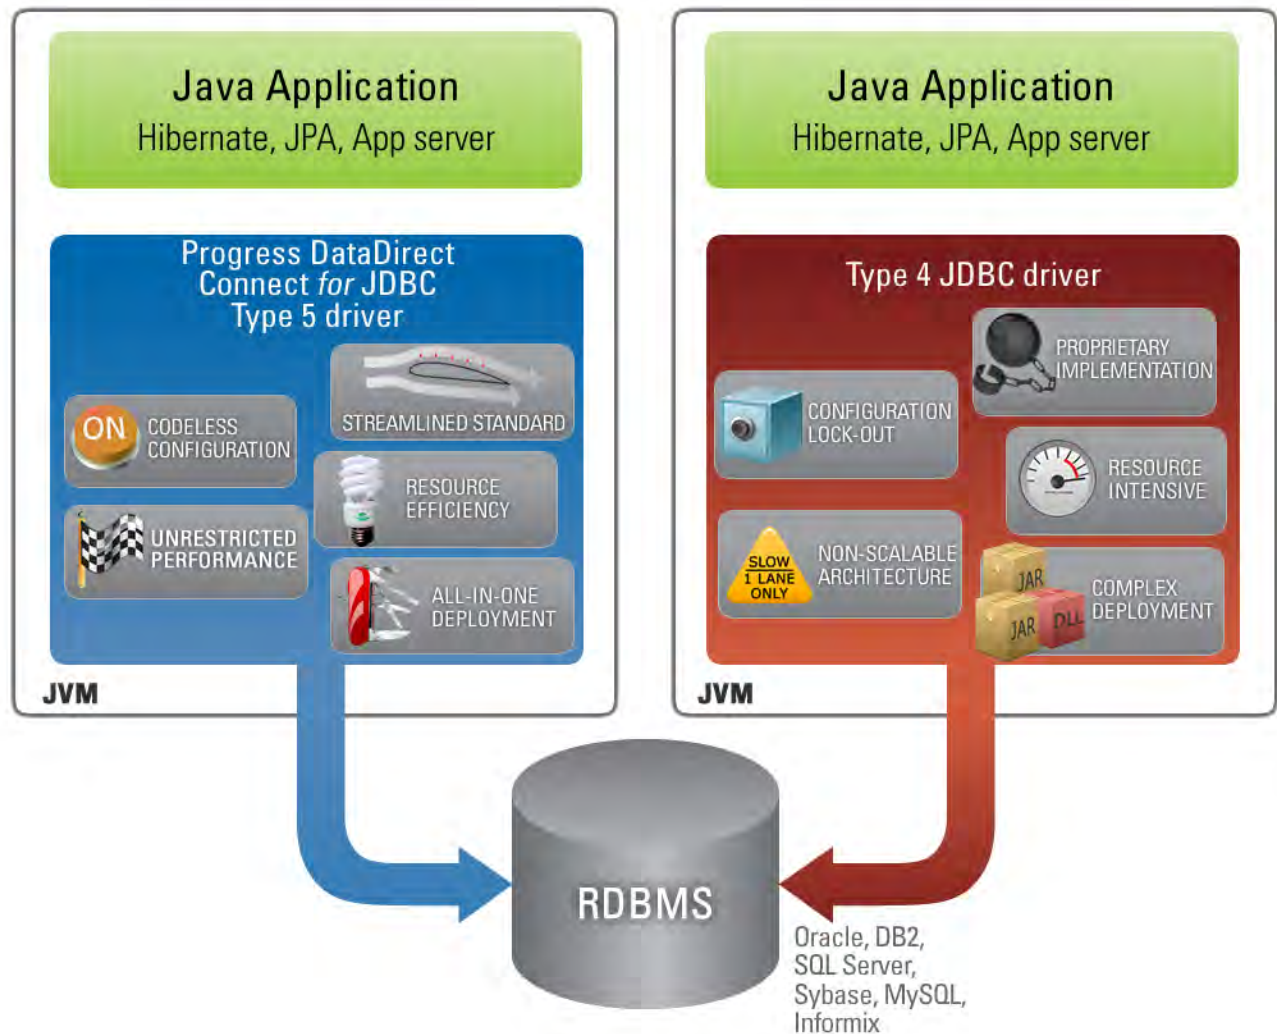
Java Application
Hibernate, JPA, App server

Progress DataDirect Connect *for* JDBC Type 5 driver

ON CODELESS CONFIGURATION

STREAMLINED STANDARD

RESOURCE EFFICIENCY

UNRESTRICTED PERFORMANCE

ALL-IN-ONE DEPLOYMENT

JVM

Java Application
Hibernate, JPA, App server

Type 4 JDBC driver

PROPRIETARY IMPLEMENTATION

CONFIGURATION LOCK-OUT

RESOURCE INTENSIVE

SLOW 1 LANE ONLY

NON-SCALABLE ARCHITECTURE

JAR JAR DLL

COMPLEX DEPLOYMENT

JVM

RDBMS

Oracle, DB2, SQL Server, Sybase, MySQL, Informix